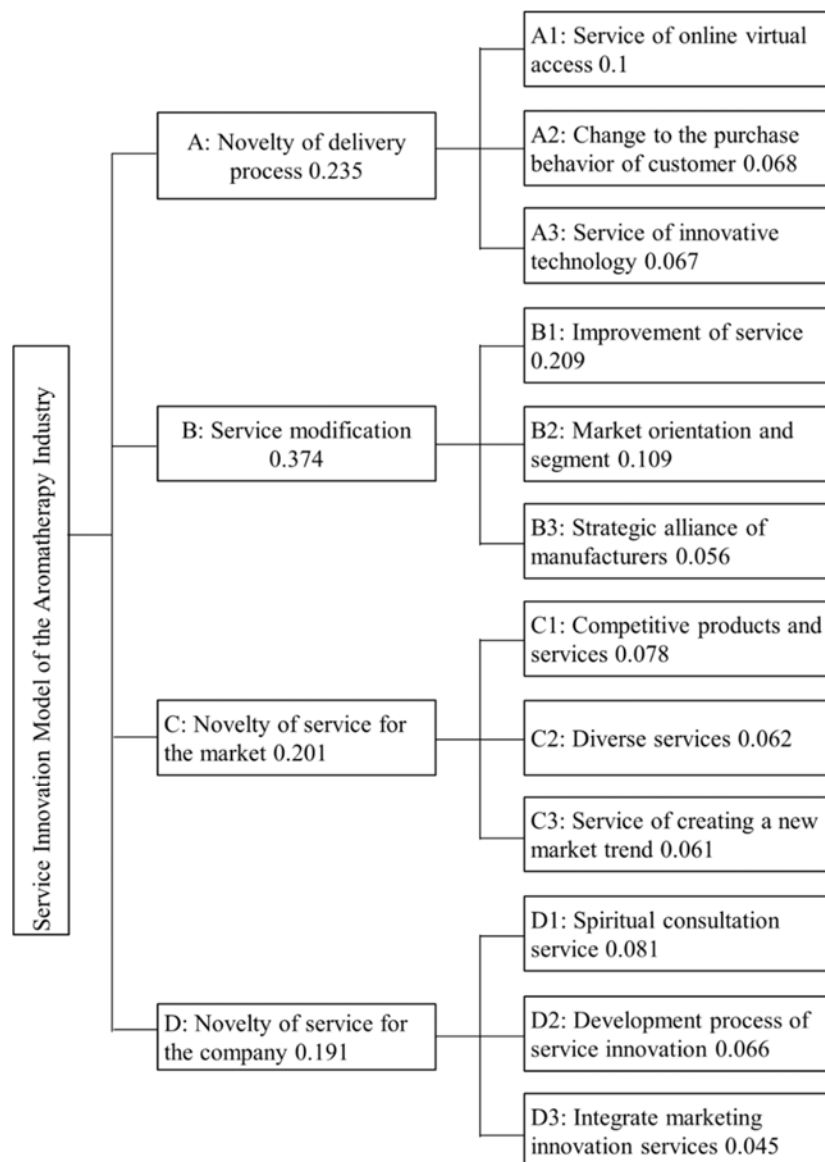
Service Innovation Model of the Aromatherapy Industry

A: Novelty of delivery process 0.235

A1: Service of online virtual access 0.1

A2: Change to the purchase behavior of customer 0.068

A3: Service of innovative technology 0.067

B: Service modification 0.374

B1: Improvement of service 0.209

B2: Market orientation and segment 0.109

B3: Strategic alliance of manufacturers 0.056

C: Novelty of service for the market 0.201

C1: Competitive products and services 0.078

C2: Diverse services 0.062

C3: Service of creating a new market trend 0.061

D: Novelty of service for the company 0.191

D1: Spiritual consultation service 0.081

D2: Development process of service innovation 0.066

D3: Integrate marketing innovation services 0.045